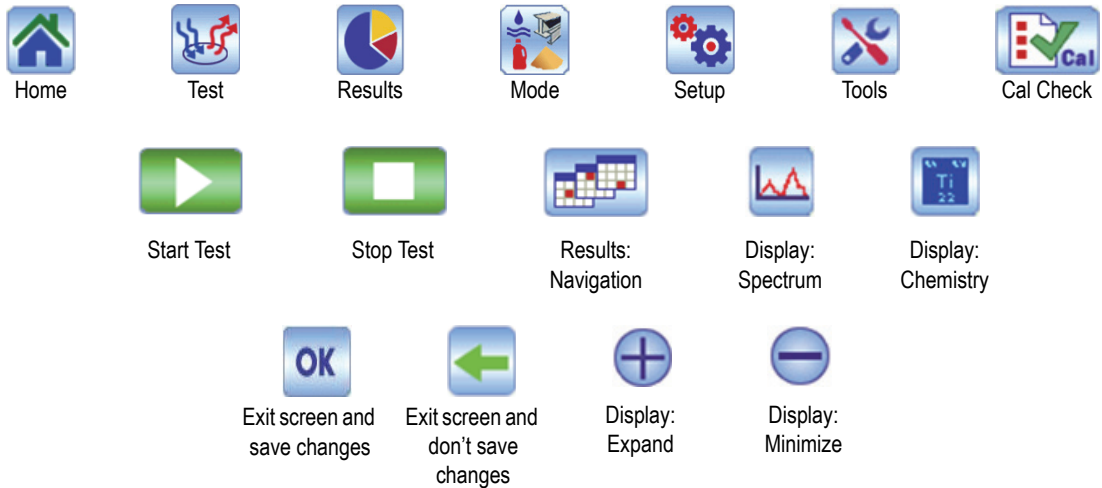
Cal

Home Test Results Mode Setup Tools Cal Check

Start Test

Stop Test

Results: Navigation

Display: Spectrum

Ti
22

Display: Chemistry

OK

Exit screen and save changes

Exit screen and don't save changes

Display: Expand

Display: Minimize